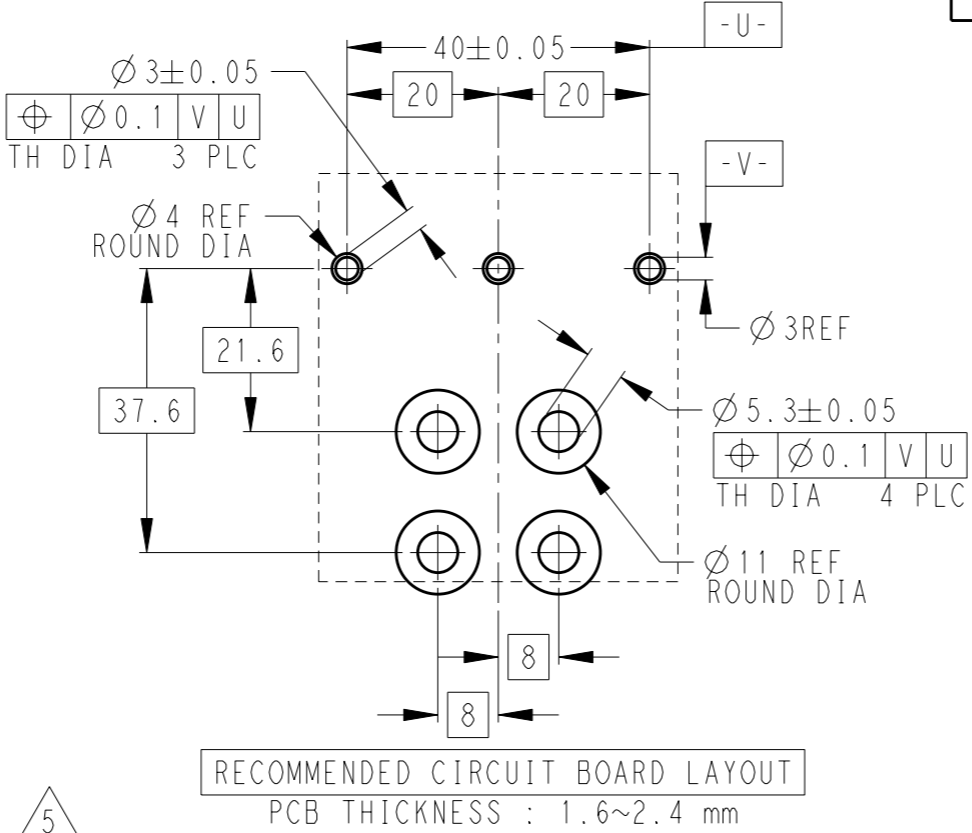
-U-

$\varnothing 3\pm0.05$

$40\pm0.05$

20 20

| $\oplus$ | $\varnothing 0.1$ | V | U |
|---|---|---|---|

TH DIA 3 PLC

-V-

$\varnothing 4$ REF
ROUND DIA

$\varnothing$ 3REF

21.6

37.6

$\varnothing 5.3\pm0.05$

| $\oplus$ | $\varnothing 0.1$ | V | U |
|---|---|---|---|

TH DIA 4 PLC

$\varnothing 11$ REF
ROUND DIA

8

8

RECOMMENDED CIRCUIT BOARD LAYOUT

PCB THICKNESS : 1.6~2.4 mm

5